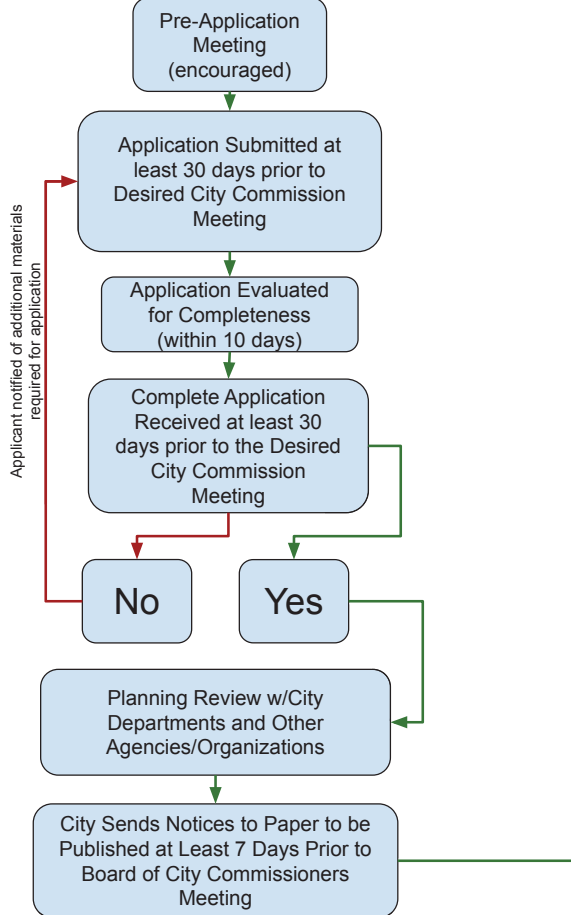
Pre-Application Meeting (encouraged)

Application Submitted at least 30 days prior to Desired City Commission Meeting

Applicant notified of additional materials required for application

Application Evaluated for Completeness (within 10 days)

Complete Application Received at least 30 days prior to the Desired City Commission Meeting

No

Yes

Planning Review w/City Departments and Other Agencies/Organizations

City Sends Notices to Paper to be Published at Least 7 Days Prior to Board of City Commissioners Meeting